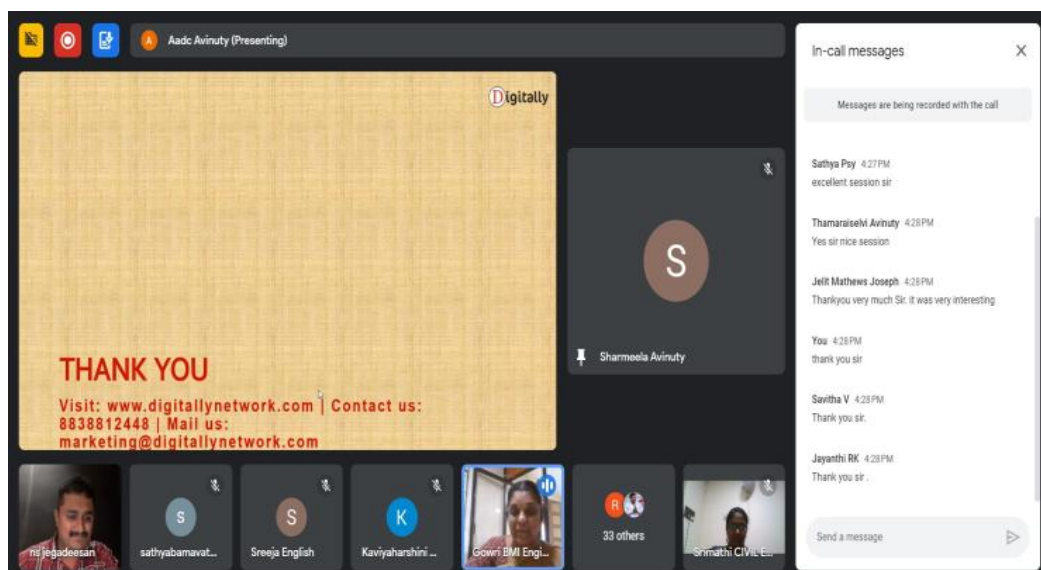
A Aadc Avinuty (Presenting)

Digitally

THANK YOU

Visit: www.digitallynetwork.com | Contact us: 8838812448 | Mail us: marketing@digitallynetwork.com

S

Sharmeela Avinuty

In-call messages

Messages are being recorded with the call

Sathya Psy 4:27PM
excellent session sir

Thamaraiselvi Avinuty 4:28PM
Yes sir nice session

Jelit Mathews Joseph 4:28PM
Thankyou very much Sir. it was very interesting

You 4:28PM
thank you sir

Savitha V 4:28PM
Thank you sir.

Jayanthi RK 4:28PM
Thank you sir .

Send a message

ns jegadeesan

S
sathyabamavat...

S
Sreeja English

K
Kaviyaharshini ...

Gowri BMI Engi...

33 others

Srimathi CIVIL E...